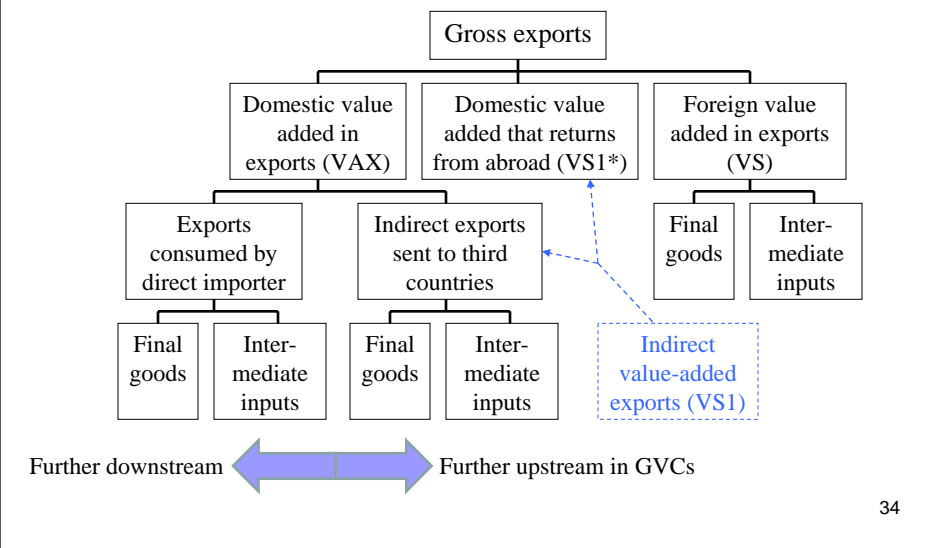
Gross exports

Domestic value added in exports (VAX)

Domestic value added that returns from abroad (VS1*)

Foreign value added in exports (VS)

Exports consumed by direct importer

Indirect exports sent to third countries

Final goods

Intermediate inputs

Final goods

Intermediate inputs

Final goods

Intermediate inputs

Indirect value-added exports (VS1)

Further downstream

Further upstream in GVCs

34